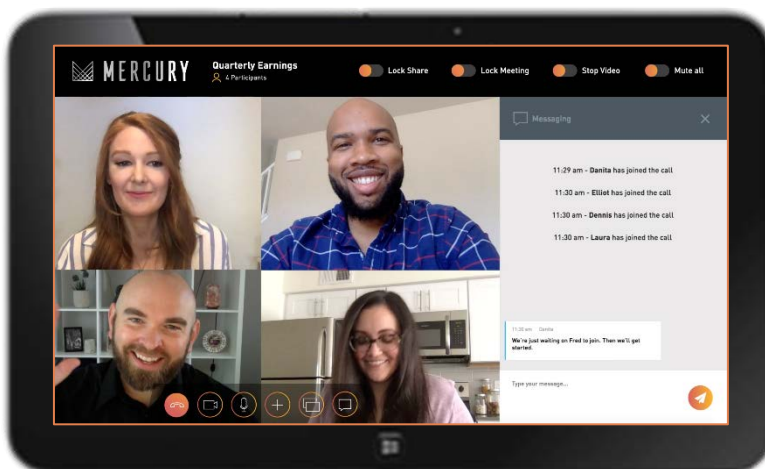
MERCURY

Quarterly Earnings
4 Participants

Lock Share
Lock Meeting
Stop Video
Mute all

Messaging

11:29 am - Danita has joined the call
11:30 am - Elliot has joined the call
11:30 am - Dennis has joined the call
11:30 am - Laura has joined the call

11:30 am Danita
We're just waiting on Fred to join. Then we'll get started.

Type your message...